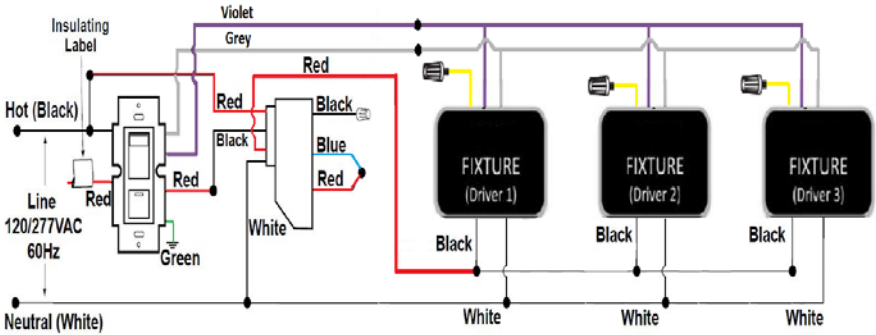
Insulating Label

Violet

Grey

Red

Hot (Black)

Red

Black

Black

Blue

Red

Red

Red

Line 120/277VAC 60Hz

White

Green

FIXTURE (Driver 1)

FIXTURE (Driver 2)

FIXTURE (Driver 3)

Black

Black

Black

Neutral (White)

White

White

White